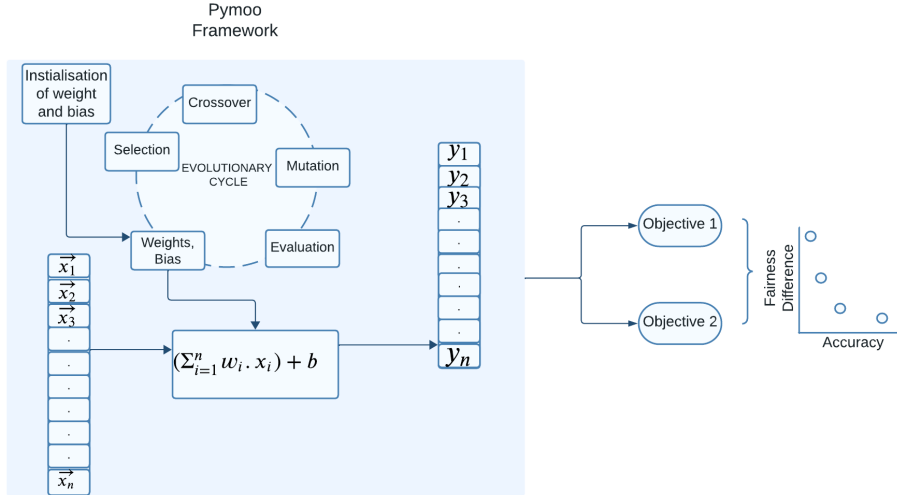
Pymoo Framework

Instialisation of weight and bias

Crossover

Selection

EVOLUTIONARY CYCLE

Mutation

Evaluation

Weights, Bias

$\overrightarrow{x_1}$
$\overrightarrow{x_2}$
$\overrightarrow{x_3}$
.
.
.
.
.
.
$\overrightarrow{x_n}$

$(\Sigma_{i=1}^{n} w_i . x_i) + b$

$y_1$
$y_2$
$y_3$
.
.
.
.
.
.
$y_n$

Objective 1

Objective 2

Fairness Difference

Accuracy